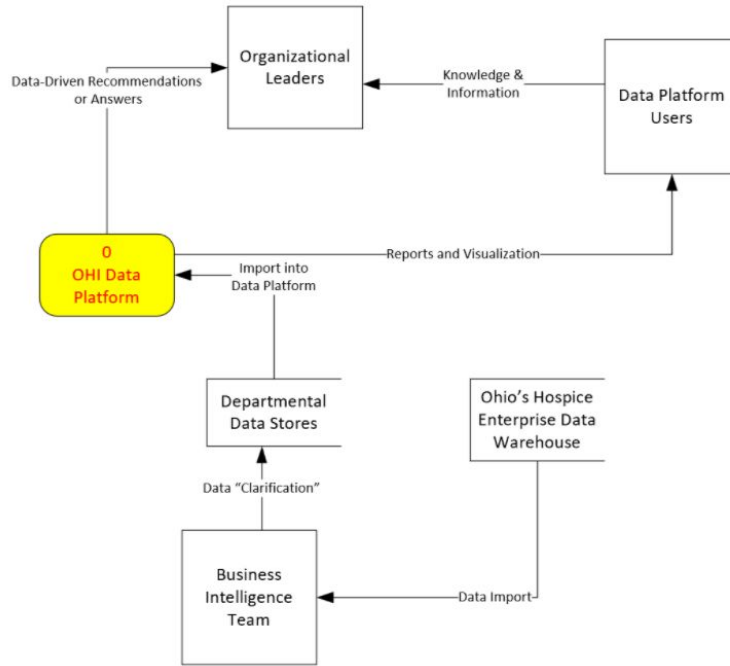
Organizational Leaders

Data-Driven Recommendations or Answers

Knowledge & Information

Data Platform Users

0
OHI Data Platform

Import into Data Platform

Reports and Visualization

Departmental Data Stores

Ohio's Hospice Enterprise Data Warehouse

Data "Clarification"

Business Intelligence Team

Data Import